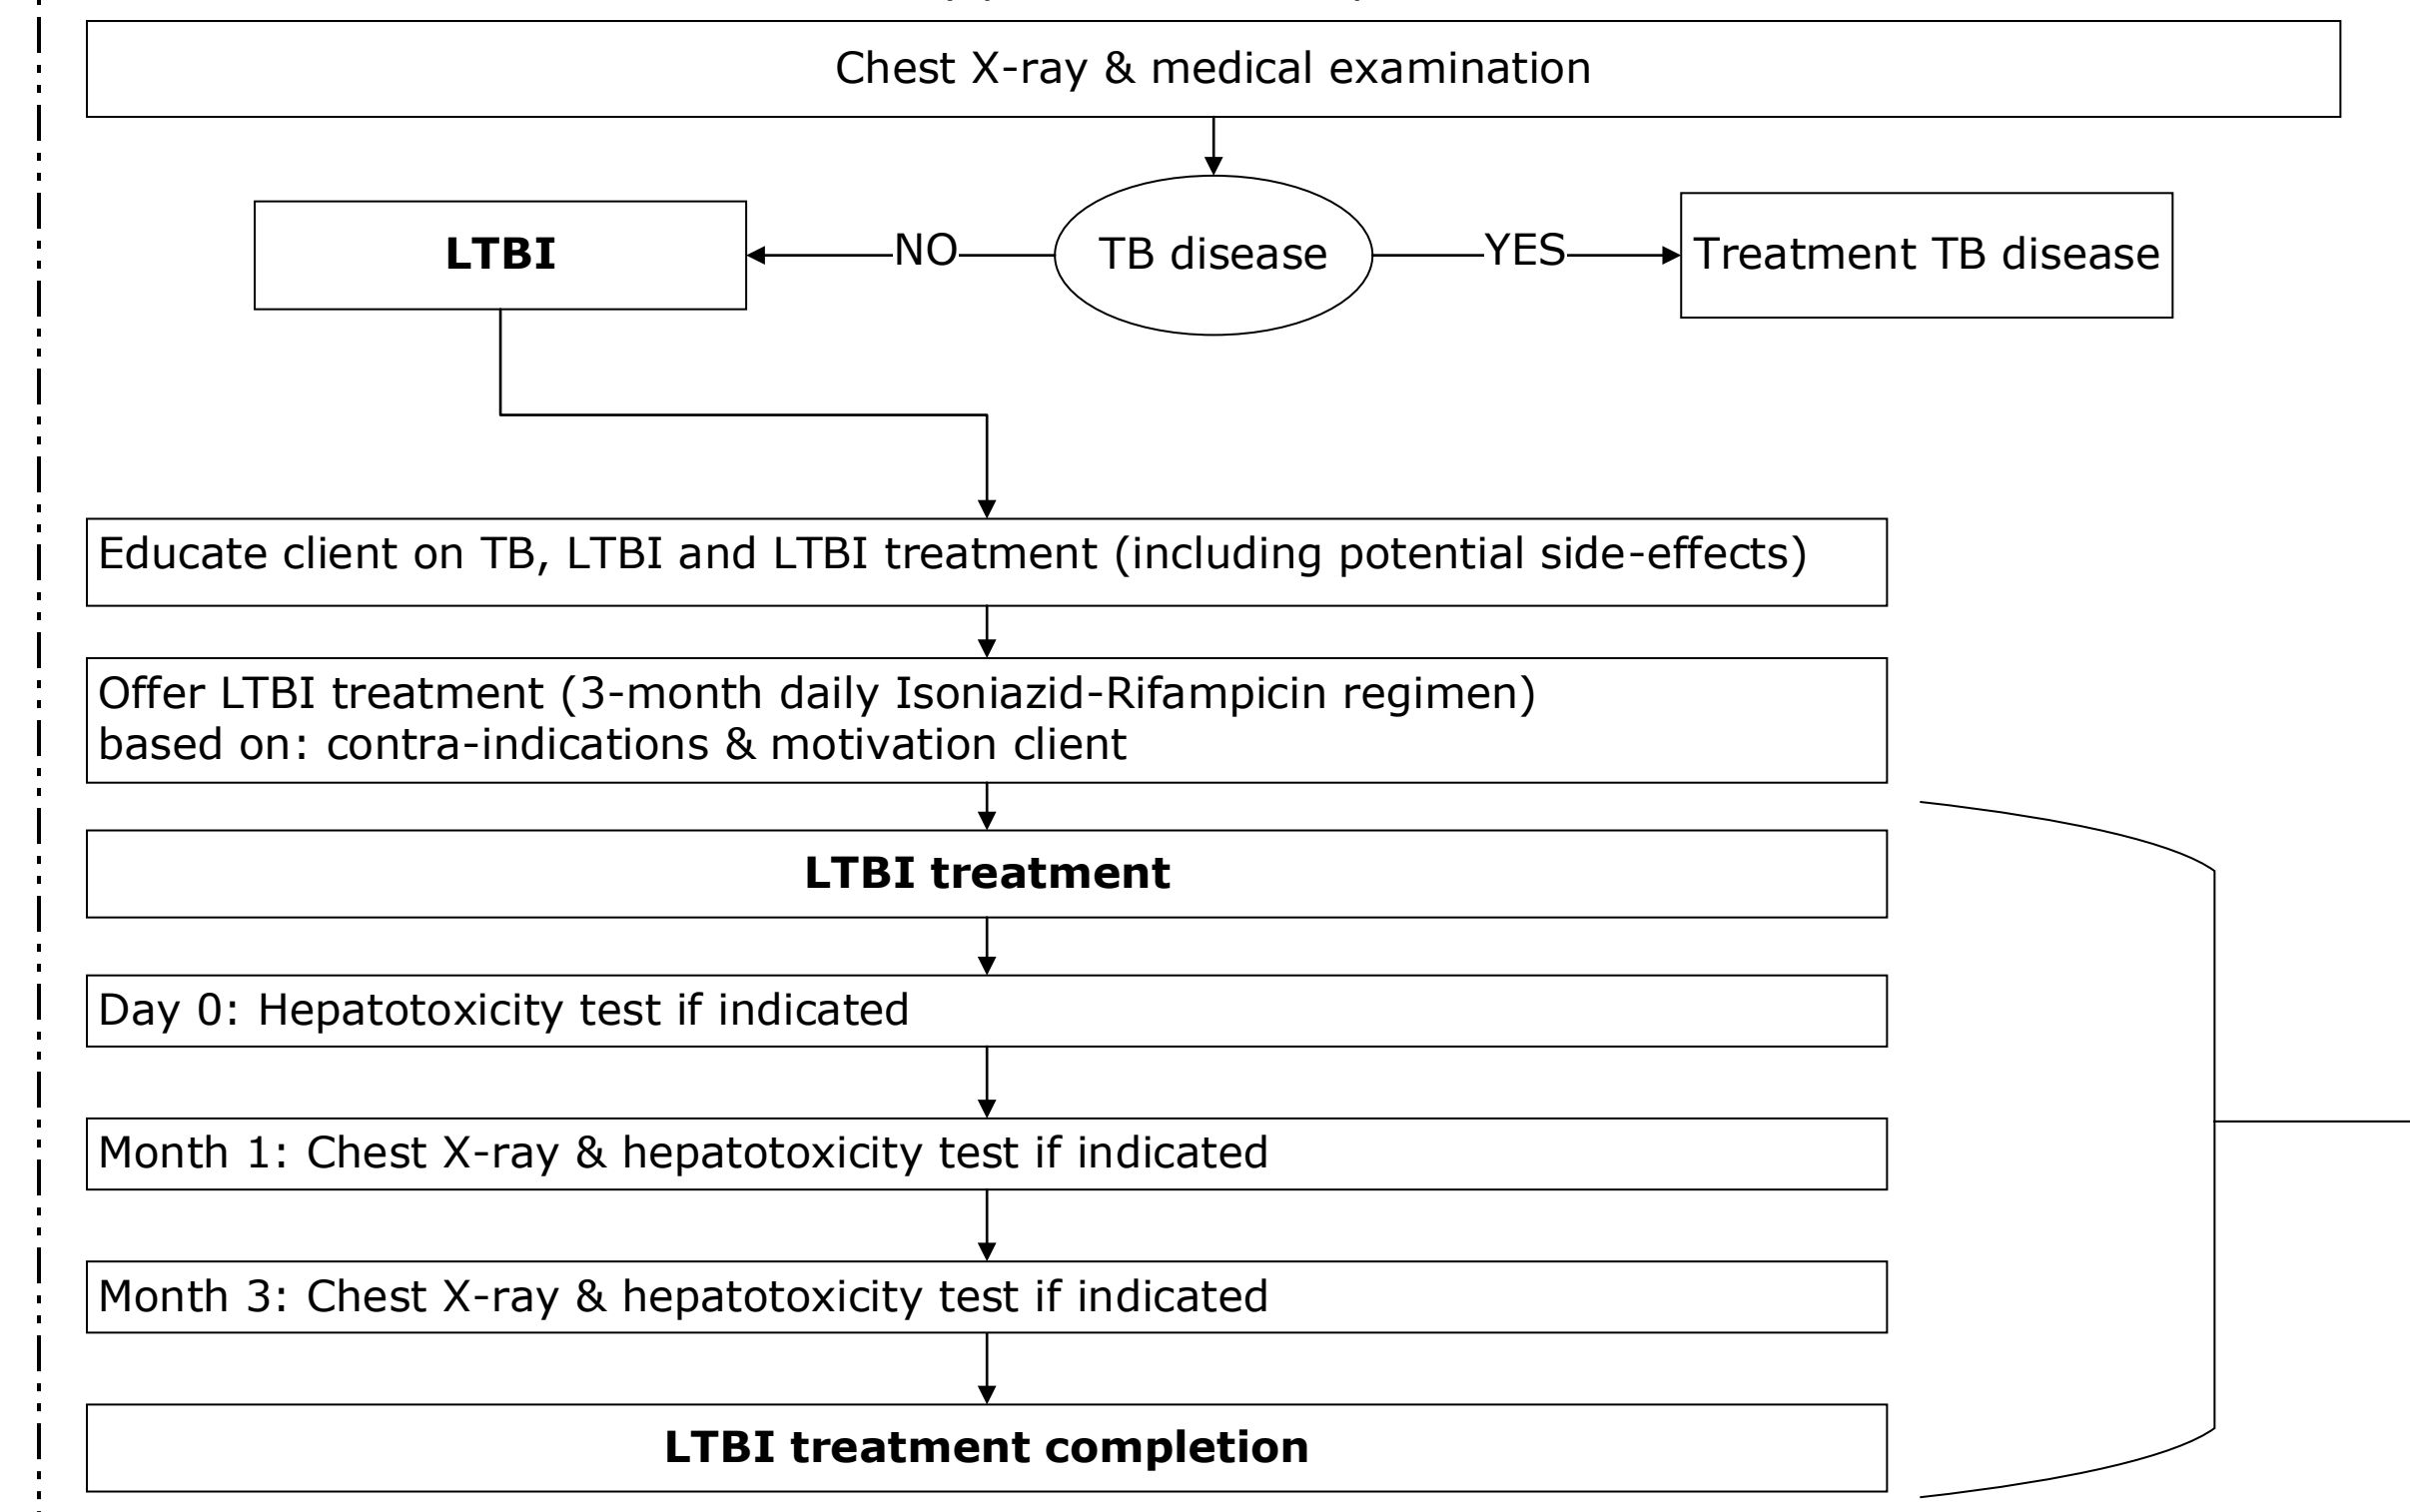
Chest X-ray & medical examination

LTBI

NO

TB disease

YES

Treatment TB disease

Educate client on TB, LTBI and LTBI treatment (including potential side-effects)

Offer LTBI treatment (3-month daily Isoniazid-Rifampicin regimen) based on: contra-indications & motivation client

**LTBI treatment**

Day 0: Hepatotoxicity test if indicated

Month 1: Chest X-ray & hepatotoxicity test if indicated

Month 3: Chest X-ray & hepatotoxicity test if indicated

**LTBI treatment completion**